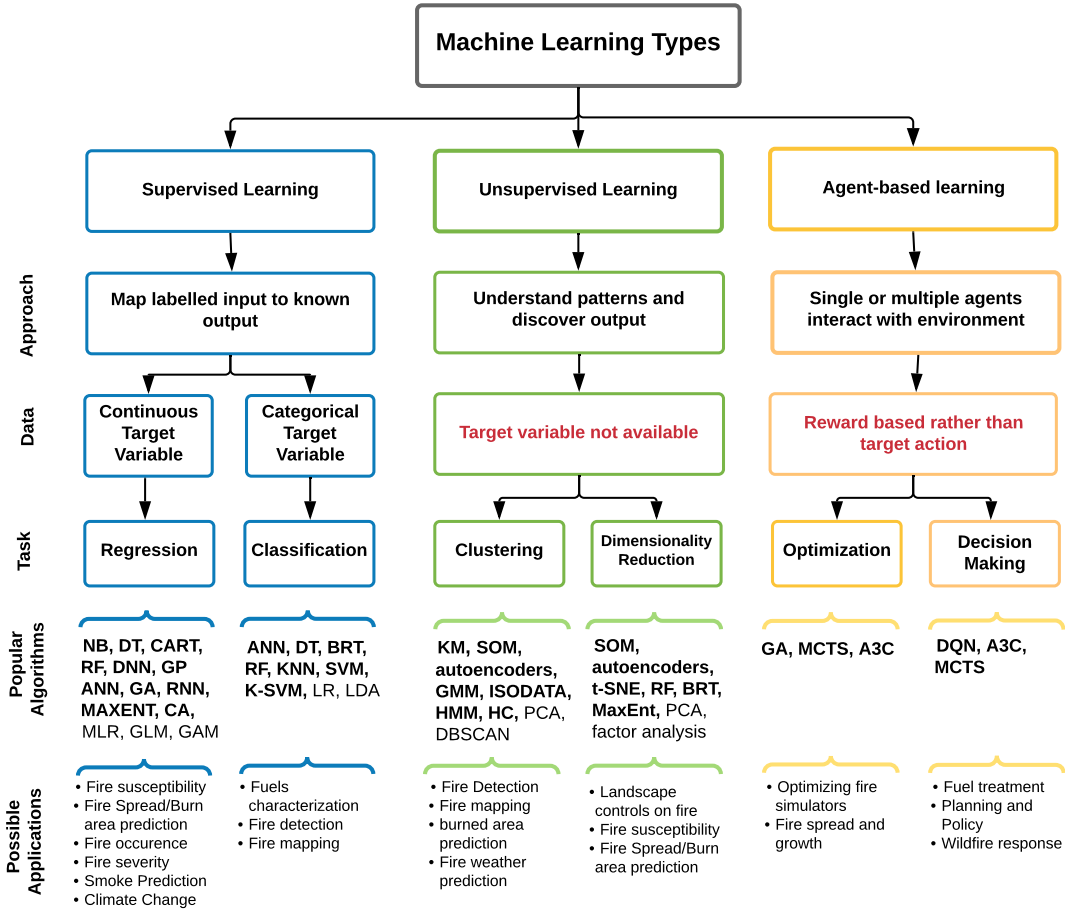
Machine Learning Types

Supervised Learning

Unsupervised Learning

Agent-based learning

Approach

Map labelled input to known output

Understand patterns and discover output

Single or multiple agents interact with environment

Data

Continuous Target Variable

Categorical Target Variable

Target variable not available

Reward based rather than target action

Task

Regression

Classification

Clustering

Dimensionality Reduction

Optimization

Decision Making

Popular Algorithms

NB, DT, CART, RF, DNN, GP ANN, GA, RNN, MAXENT, CA, MLR, GLM, GAM

ANN, DT, BRT, RF, KNN, SVM, K-SVM, LR, LDA

KM, SOM, autoencoders, GMM, ISODATA, HMM, HC, PCA, DBSCAN

SOM, autoencoders, t-SNE, RF, BRT, MaxEnt, PCA, factor analysis

GA, MCTS, A3C

DQN, A3C, MCTS

Possible Applications

• Fire susceptibility
• Fire Spread/Burn area prediction
• Fire occurence
• Fire severity
• Smoke Prediction
• Climate Change

• Fuels characterization
• Fire detection
• Fire mapping

• Fire Detection
• Fire mapping
• burned area prediction
• Fire weather prediction

• Landscape controls on fire
• Fire susceptibility
• Fire Spread/Burn area prediction

• Optimizing fire simulators
• Fire spread and growth

• Fuel treatment
• Planning and Policy
• Wildfire response